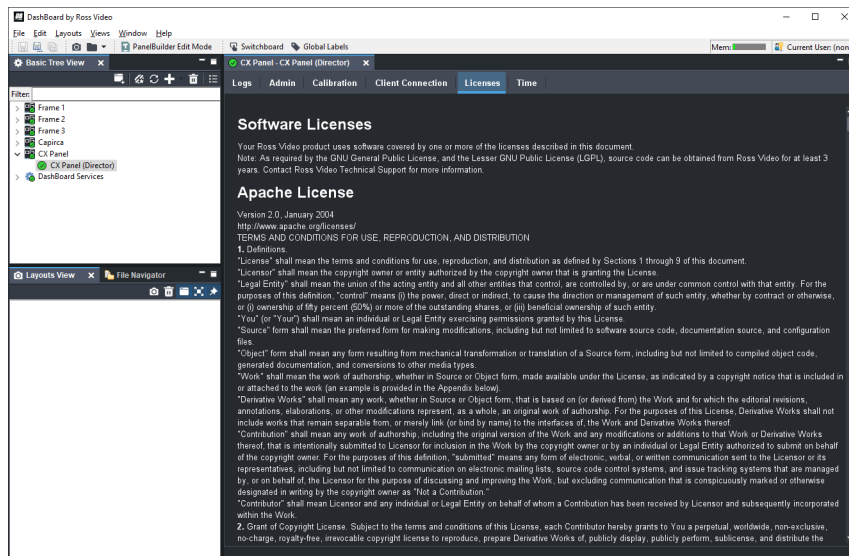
DashBoard by Ross Video

File Edit Layouts Views Window Help

PanelBuilder Edit Mode Switchboard Global Labels Mem: Current User: (non

Basic Tree View

Filter:

Frame 1
Frame 2
Frame 3
Capirca
CX Panel
CX Panel (Director)
DashBoard Services

Layouts View File Navigator

CX Panel - CX Panel (Director)

Logs Admin Calibration Client Connection Licenses Time

Software Licenses

Your Ross Video product uses software covered by one or more of the licenses described in this document.
Note: As required by the GNU General Public License, and the Lesser GNU Public License (LGPL), source code can be obtained from Ross Video for at least 3 years. Contact Ross Video Technical Support for more information.

Apache License

Version 2.0, January 2004
http://www.apache.org/licenses/
TERMS AND CONDITIONS FOR USE, REPRODUCTION, AND DISTRIBUTION
1. Definitions.
"License" shall mean the terms and conditions for use, reproduction, and distribution as defined by Sections 1 through 9 of this document.
"Licensor" shall mean the copyright owner or entity authorized by the copyright owner that is granting the License.
"Legal Entity" shall mean the union of the acting entity and all other entities that control, are controlled by, or are under common control with that entity. For the purposes of this definition, "control" means (i) the power, direct or indirect, to cause the direction or management of such entity, whether by contract or otherwise, or (ii) ownership of fifty percent (50%) or more of the outstanding shares, or (iii) beneficial ownership of such entity.
"You" (or "Your") shall mean an individual or Legal Entity exercising permissions granted by this License.
"Source" form shall mean the preferred form for making modifications, including but not limited to software source code, documentation source, and configuration files.
"Object" form shall mean any form resulting from mechanical transformation or translation of a Source form, including but not limited to compiled object code, generated documentation, and conversions to other media types.
"Work" shall mean the work of authorship, whether in Source or Object form, made available under the License, as indicated by a copyright notice that is included in or attached to the work (an example is provided in the Appendix below).
"Derivative Works" shall mean any work, whether in Source or Object form, that is based on (or derived from) the Work and for which the editorial revisions, annotations, elaborations, or other modifications represent, as a whole, an original work of authorship. For the purposes of this License, Derivative Works shall not include works that remain separable from, or merely link (or bind by name) to the interfaces of, the Work and Derivative Works thereof.
"Contribution" shall mean any work of authorship, including the original version of the Work and any modifications or additions to that Work or Derivative Works thereof, that is intentionally submitted to Licensor for inclusion in the Work by the copyright owner or by an individual or Legal Entity authorized to submit on behalf of the copyright owner. For the purposes of this definition, "submitted" means any form of electronic, verbal, or written communication sent to the Licensor or its representatives, including but not limited to communication on electronic mailing lists, source code control systems, and issue tracking systems that are managed by, or on behalf of, the Licensor for the purpose of discussing and improving the Work, but excluding communication that is conspicuously marked or otherwise designated in writing by the copyright owner as "Not a Contribution."
"Contributor" shall mean Licensor and any individual or Legal Entity on behalf of whom a Contribution has been received by Licensor and subsequently incorporated within the Work.
2. Grant of Copyright License. Subject to the terms and conditions of this License, each Contributor hereby grants to You a perpetual, worldwide, non-exclusive, no-charge, royalty-free, irrevocable copyright license to reproduce, prepare Derivative Works of, publicly display, publicly perform, sublicense, and distribute the